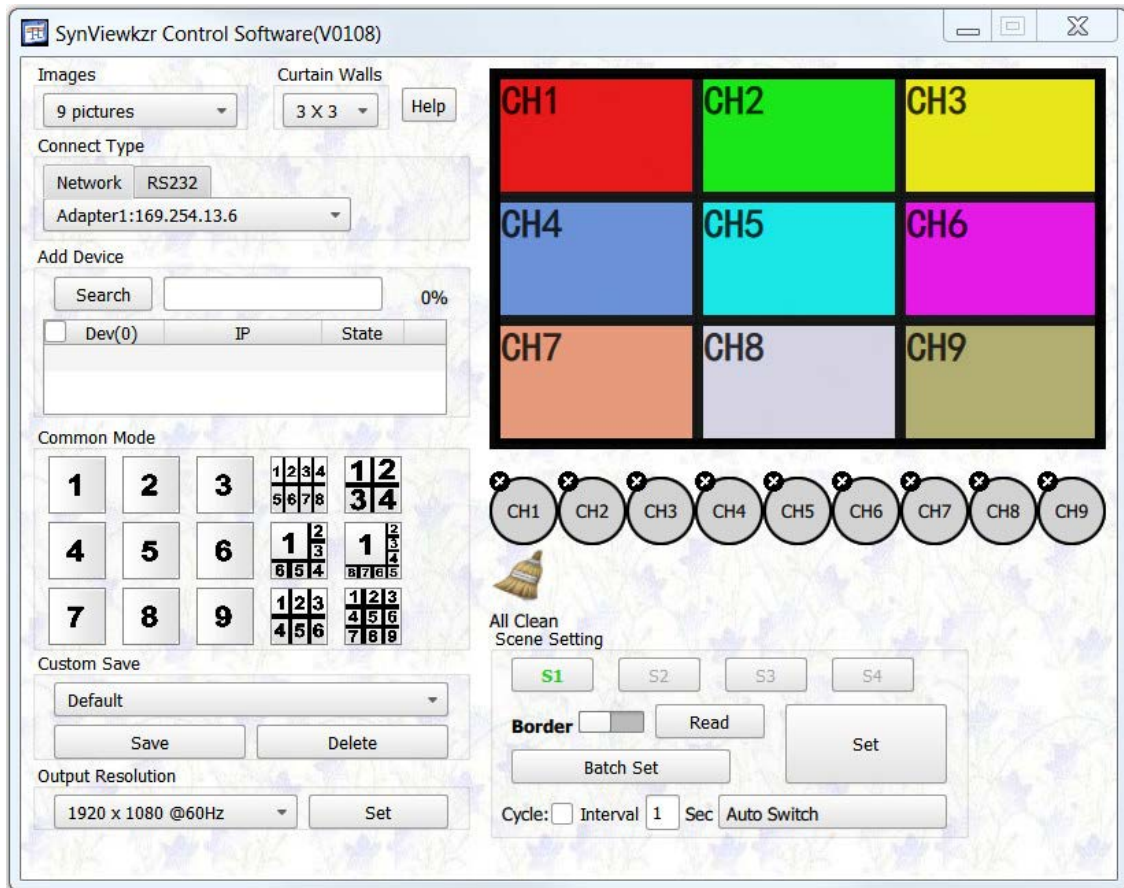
SynViewkzr Control Software(V0108)

Images
9 pictures
Curtain Walls
3 X 3
Help
Connect Type
Network RS232
Adapter1:169.254.13.6
Add Device
Search
0%

| Dev(0) | IP | State |
|---|---|---|

Common Mode
1 2 3 1 2 3 4 5 6 7 8 1 2 3 4
4 5 6 1 2 3 6 5 4 1 2 3 4 8 7 6 5
7 8 9 1 2 3 4 5 6 1 2 3 4 5 6 7 8 9
Custom Save
Default
Save
Delete
Output Resolution
1920 x 1080 @60Hz
Set

CH1 CH2 CH3
CH4 CH5 CH6
CH7 CH8 CH9

CH1 CH2 CH3 CH4 CH5 CH6 CH7 CH8 CH9
All Clean
Scene Setting
S1 S2 S3 S4
Border
Read
Set
Batch Set
Cycle: Interval 1 Sec Auto Switch